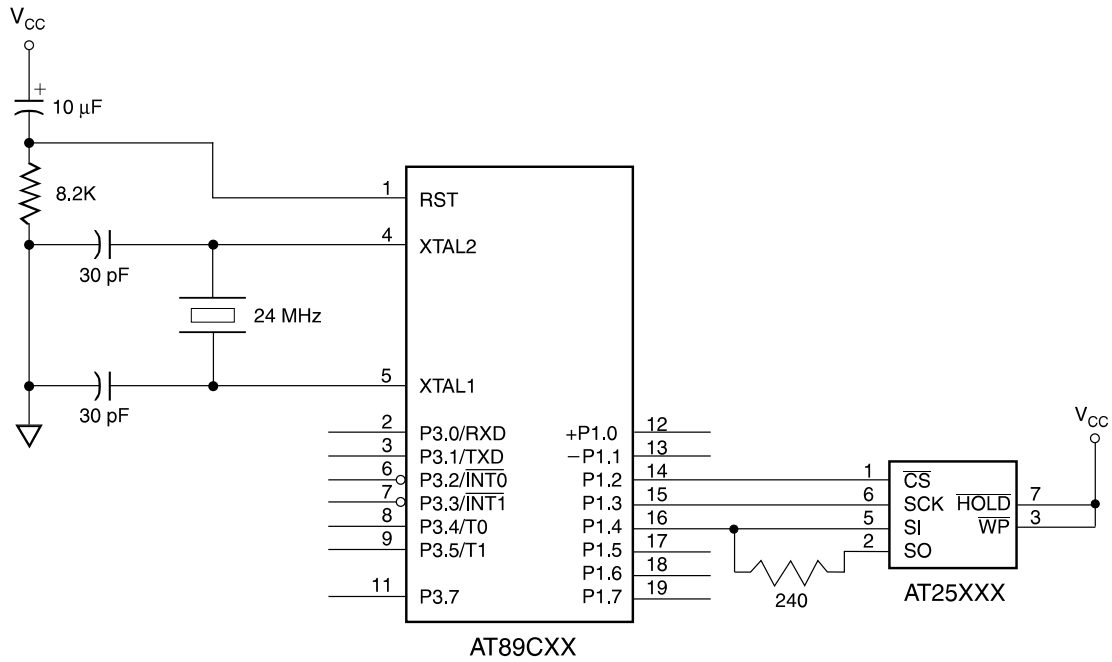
$V_{CC}$

+

10 μF

8.2K

30 pF

24 MHz

30 pF

1 RST

4 XTAL2

5 XTAL1

2 P3.0/RXD

3 P3.1/TXD

6 P3.2/$\overline{INT0}$

7 P3.3/$\overline{INT1}$

8 P3.4/T0

9 P3.5/T1

11 P3.7

+P1.0 12

−P1.1 13

P1.2 14

P1.3 15

P1.4 16

P1.5 17

P1.6 18

P1.7 19

AT89CXX

240

$V_{CC}$

1 $\overline{CS}$

6 SCK

5 SI

2 SO

$\overline{HOLD}$ 7

$\overline{WP}$ 3

AT25XXX